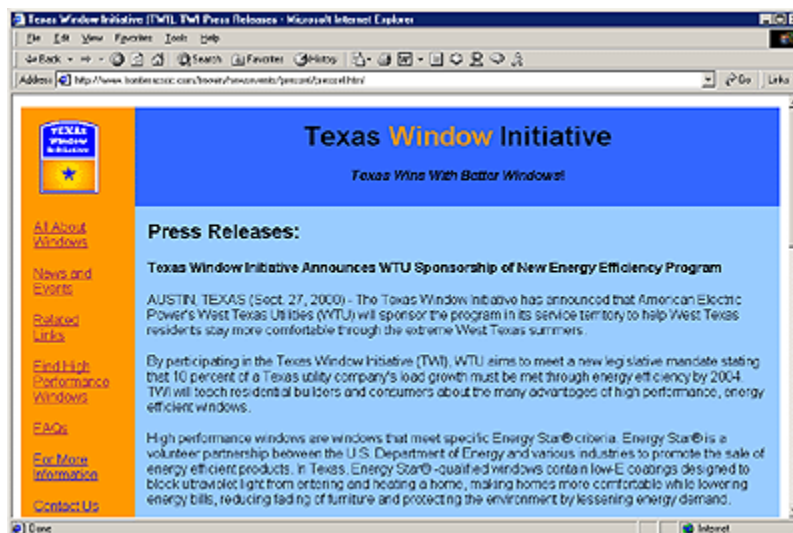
Texas Window Initiative (TWI), TWI Press Releases - Microsoft Internet Explorer

File Edit View Favorites Tools Help

Back Search Favorites History

Address http://www.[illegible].com/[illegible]/newsevents/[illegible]/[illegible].htm

Go Links

TEXAS Window Initiative

Texas Window Initiative

Texas Wins With Better Windows!

All About Windows

News and Events

Related Links

Find High Performance Windows

FAQs

For More Information

Contact Us

Press Releases:

Texas Window Initiative Announces WTU Sponsorship of New Energy Efficiency Program

AUSTIN, TEXAS (Sept. 27, 2000) - The Texas Window Initiative has announced that American Electric Power's West Texas Utilities (WTU) will sponsor the program in its service territory to help West Texas residents stay more comfortable through the extreme West Texas summers.

By participating in the Texas Window Initiative (TWI), WTU aims to meet a new legislative mandate stating that 10 percent of a Texas utility company's load growth must be met through energy efficiency by 2004. TWI will teach residential builders and consumers about the many advantages of high performance, energy efficient windows.

High performance windows are windows that meet specific Energy Star® criteria. Energy Star® is a volunteer partnership between the U.S. Department of Energy and various industries to promote the sale of energy efficient products. In Texas, Energy Star® -qualified windows contain low-E coatings designed to block ultraviolet light from entering and heating a home, making homes more comfortable while lowering energy bills, reducing fading of furniture and protecting the environment by lessening energy demand.

Done

Internet